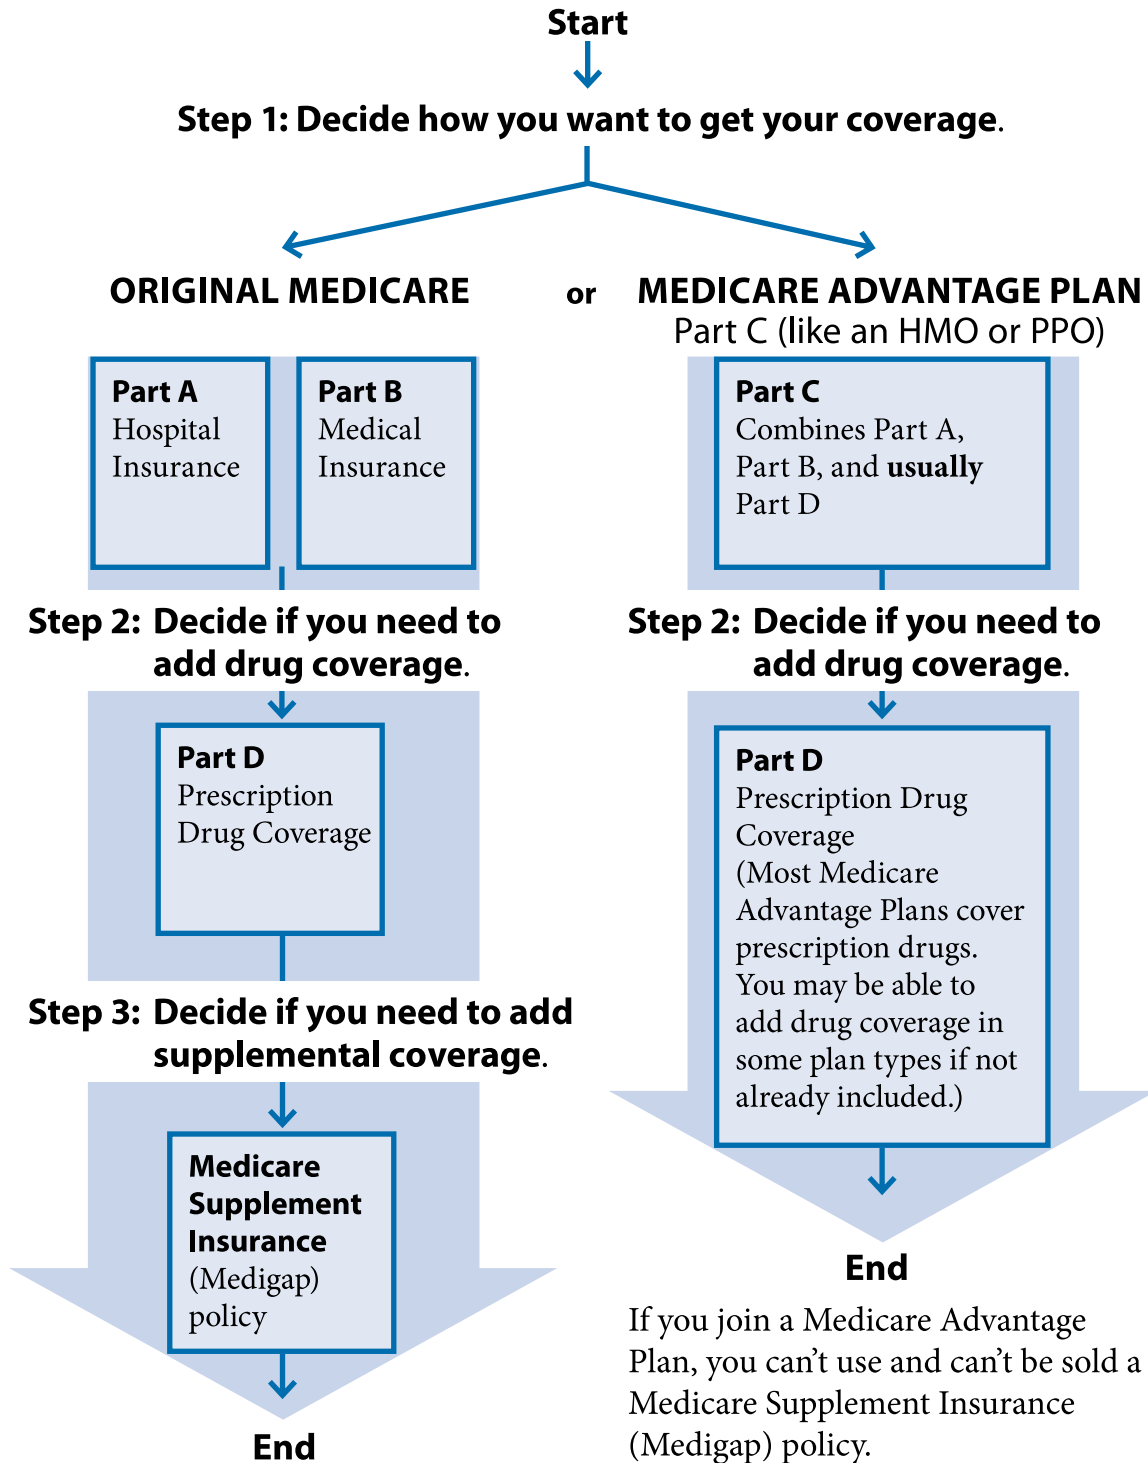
Start

Step 1: Decide how you want to get your coverage.

ORIGINAL MEDICARE

or

MEDICARE ADVANTAGE PLAN
Part C (like an HMO or PPO)

Part A
Hospital Insurance

Part B
Medical Insurance

Step 2: Decide if you need to add drug coverage.

Part D
Prescription Drug Coverage

Step 3: Decide if you need to add supplemental coverage.

Medicare Supplement Insurance (Medigap) policy

End

Part C
Combines Part A, Part B, and **usually** Part D

Step 2: Decide if you need to add drug coverage.

Part D
Prescription Drug Coverage (Most Medicare Advantage Plans cover prescription drugs. You may be able to add drug coverage in some plan types if not already included.)

End

If you join a Medicare Advantage Plan, you can't use and can't be sold a Medicare Supplement Insurance (Medigap) policy.